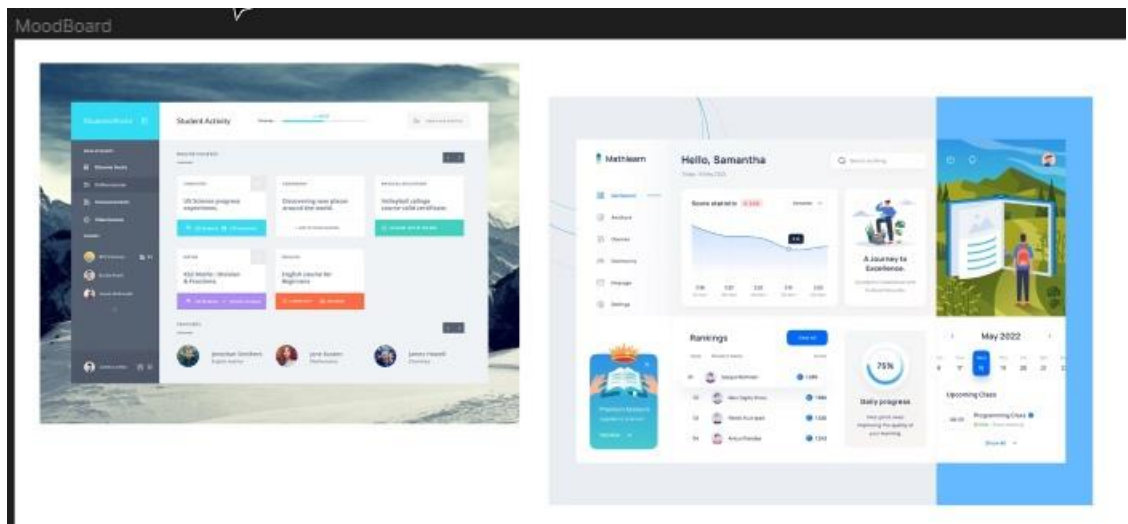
MoodBoard

Student Activity

US Science progress experiences

Discovering new places around the world

Volleyball college course cold certificate

Ksl Maths : Division & Fractions

English course for Beginners

Jonathan Smithers

Jane Austen

James Howell

Mathlearn

Hello, Samantha

Score statistic

A Journey to Excellence.

Rankings

View all

75%

Daily progress

May 2022

Upcoming Class

Programming Class

Show all